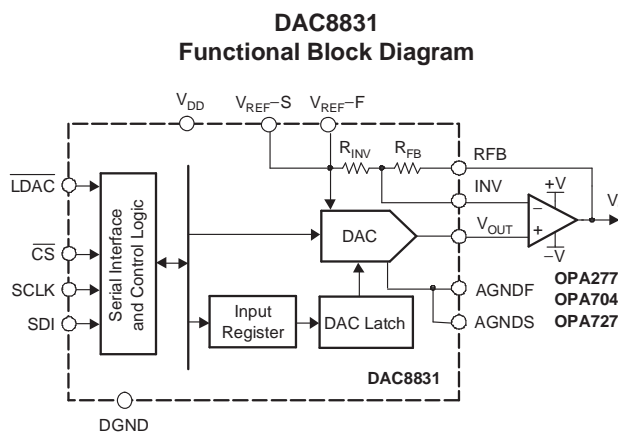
DAC8831
Functional Block Diagram

$V_{DD}$

$V_{REF}$–S

$V_{REF}$–F

$R_{INV}$

$R_{FB}$

RFB

INV

+V

V

$\overline{LDAC}$

$\overline{CS}$

SCLK

SDI

Serial Interface and Control Logic

DAC

$V_{OUT}$

−

+

−V

Input Register

DAC Latch

AGNDF

AGNDS

OPA277
OPA704
OPA727

DAC8831

DGND